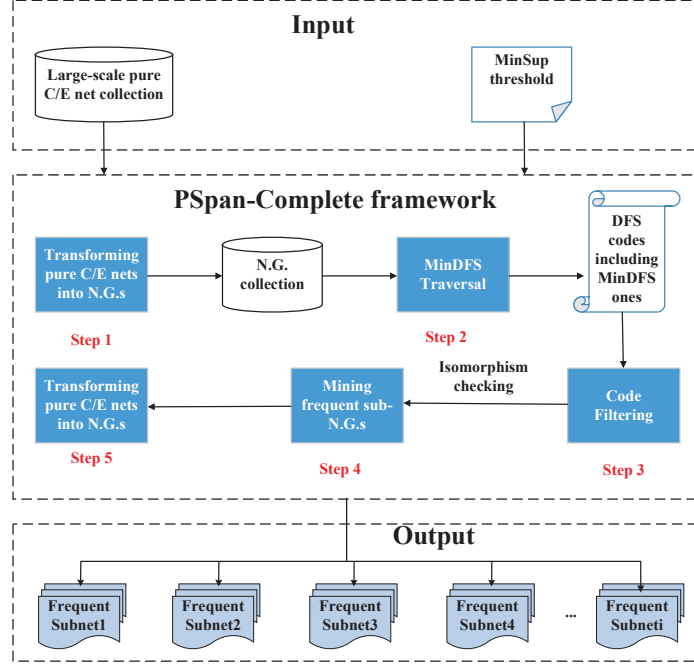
Input

Large-scale pure C/E net collection

MinSup threshold

PSpan-Complete framework

Transforming pure C/E nets into N.G.s

N.G. collection

MinDFS Traversal

DFS codes including MinDFS ones

Step 1

Step 2

Isomorphism checking

Transforming pure C/E nets into N.G.s

Mining frequent sub-N.G.s

Code Filtering

Step 5

Step 4

Step 3

Output

Frequent Subnet1

Frequent Subnet2

Frequent Subnet3

Frequent Subnet4

...

Frequent Subneti